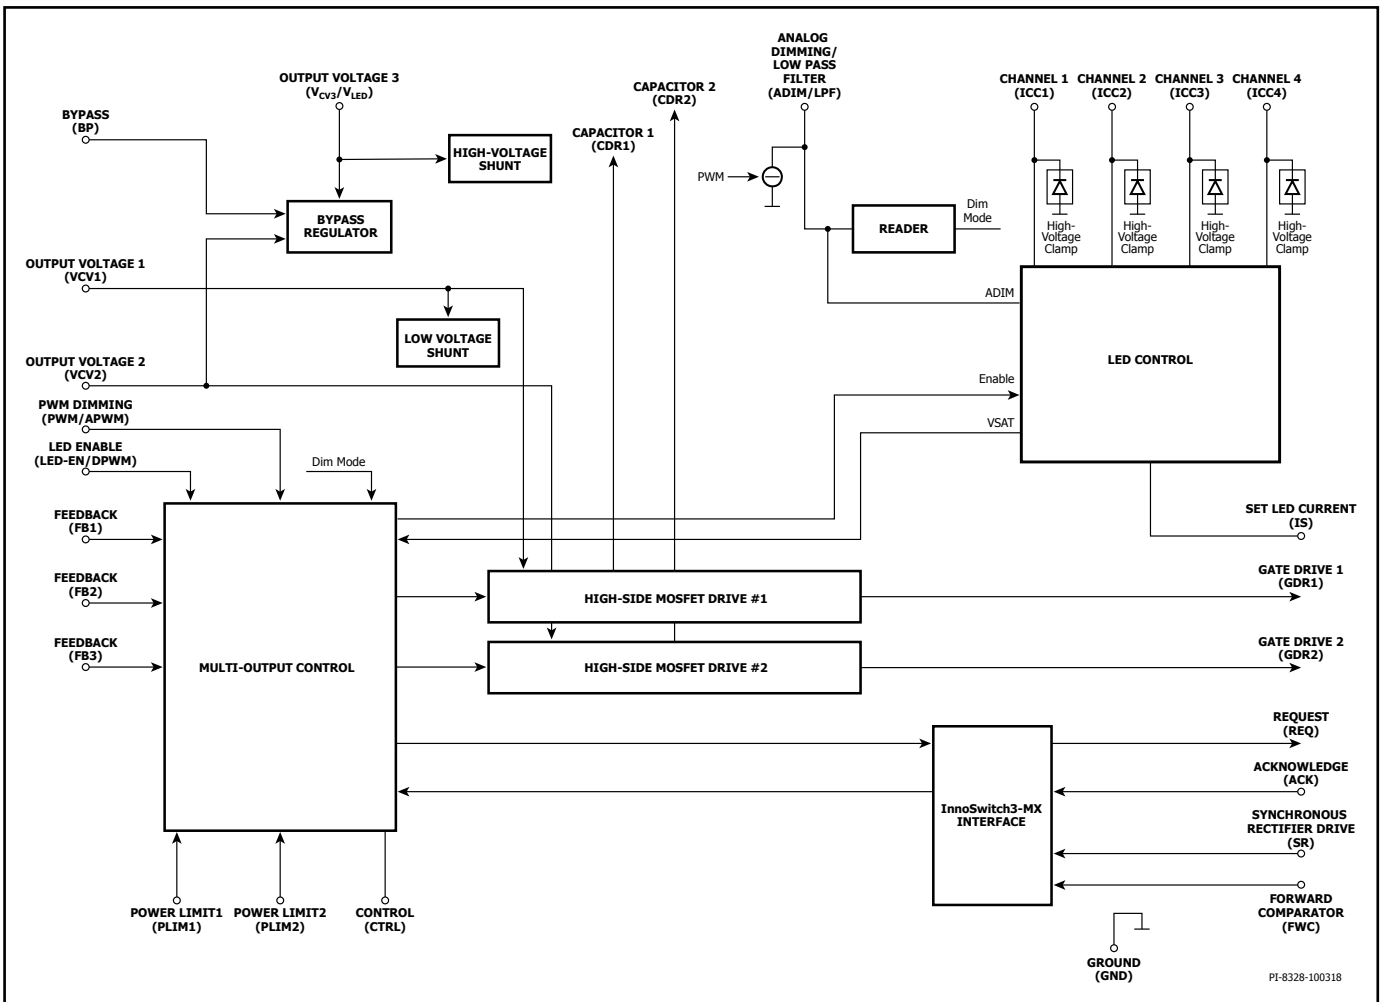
OUTPUT VOLTAGE 3
($V_{CV3}$/$V_{LED}$)

BYPASS
(BP)

HIGH-VOLTAGE SHUNT

BYPASS REGULATOR

CAPACITOR 2
(CDR2)

CAPACITOR 1
(CDR1)

ANALOG DIMMING/ LOW PASS FILTER
(ADIM/LPF)

PWM

READER

Dim Mode

CHANNEL 1
(ICC1)

CHANNEL 2
(ICC2)

CHANNEL 3
(ICC3)

CHANNEL 4
(ICC4)

High-Voltage Clamp

High-Voltage Clamp

High-Voltage Clamp

High-Voltage Clamp

OUTPUT VOLTAGE 1
(VCV1)

LOW VOLTAGE SHUNT

ADIM

LED CONTROL

OUTPUT VOLTAGE 2
(VCV2)

Enable

PWM DIMMING
(PWM/APWM)

VSAT

LED ENABLE
(LED-EN/DPWM)

Dim Mode

FEEDBACK
(FB1)

SET LED CURRENT
(IS)

FEEDBACK
(FB2)

HIGH-SIDE MOSFET DRIVE #1

GATE DRIVE 1
(GDR1)

FEEDBACK
(FB3)

MULTI-OUTPUT CONTROL

HIGH-SIDE MOSFET DRIVE #2

GATE DRIVE 2
(GDR2)

REQUEST
(REQ)

ACKNOWLEDGE
(ACK)

InnoSwitch3-MX INTERFACE

SYNCHRONOUS RECTIFIER DRIVE
(SR)

FORWARD COMPARATOR
(FWC)

POWER LIMIT1
(PLIM1)

POWER LIMIT2
(PLIM2)

CONTROL
(CTRL)

GROUND
(GND)

PI-8328-100318